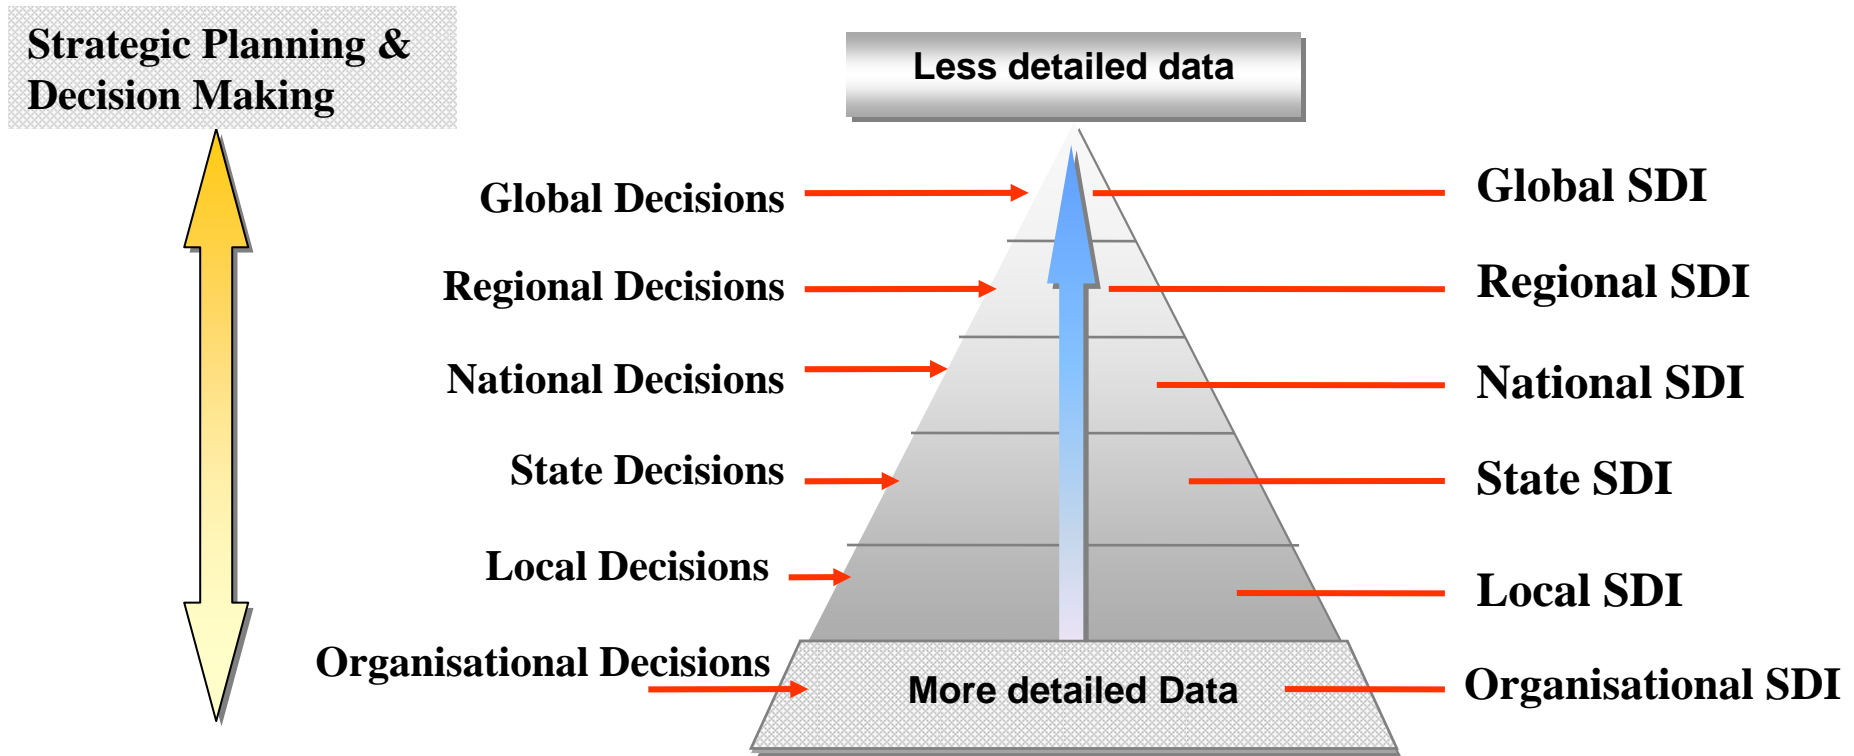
Strategic Planning & Decision Making

Less detailed data

Global Decisions

Regional Decisions

National Decisions

State Decisions

Local Decisions

Organisational Decisions

More detailed Data

Global SDI

Regional SDI

National SDI

State SDI

Local SDI

Organisational SDI